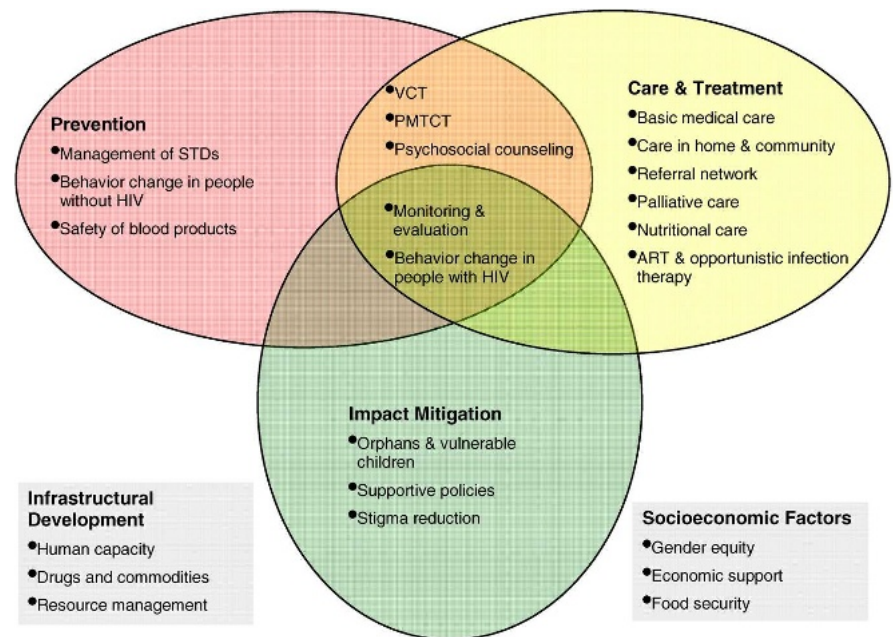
Prevention
•Management of STDs
•Behavior change in people without HIV
•Safety of blood products

•VCT
•PMTCT
•Psychosocial counseling

Care & Treatment
•Basic medical care
•Care in home & community
•Referral network
•Palliative care
•Nutritional care
•ART & opportunistic infection therapy

•Monitoring & evaluation
•Behavior change in people with HIV

Impact Mitigation
•Orphans & vulnerable children
•Supportive policies
•Stigma reduction

Infrastructural Development
•Human capacity
•Drugs and commodities
•Resource management

Socioeconomic Factors
•Gender equity
•Economic support
•Food security